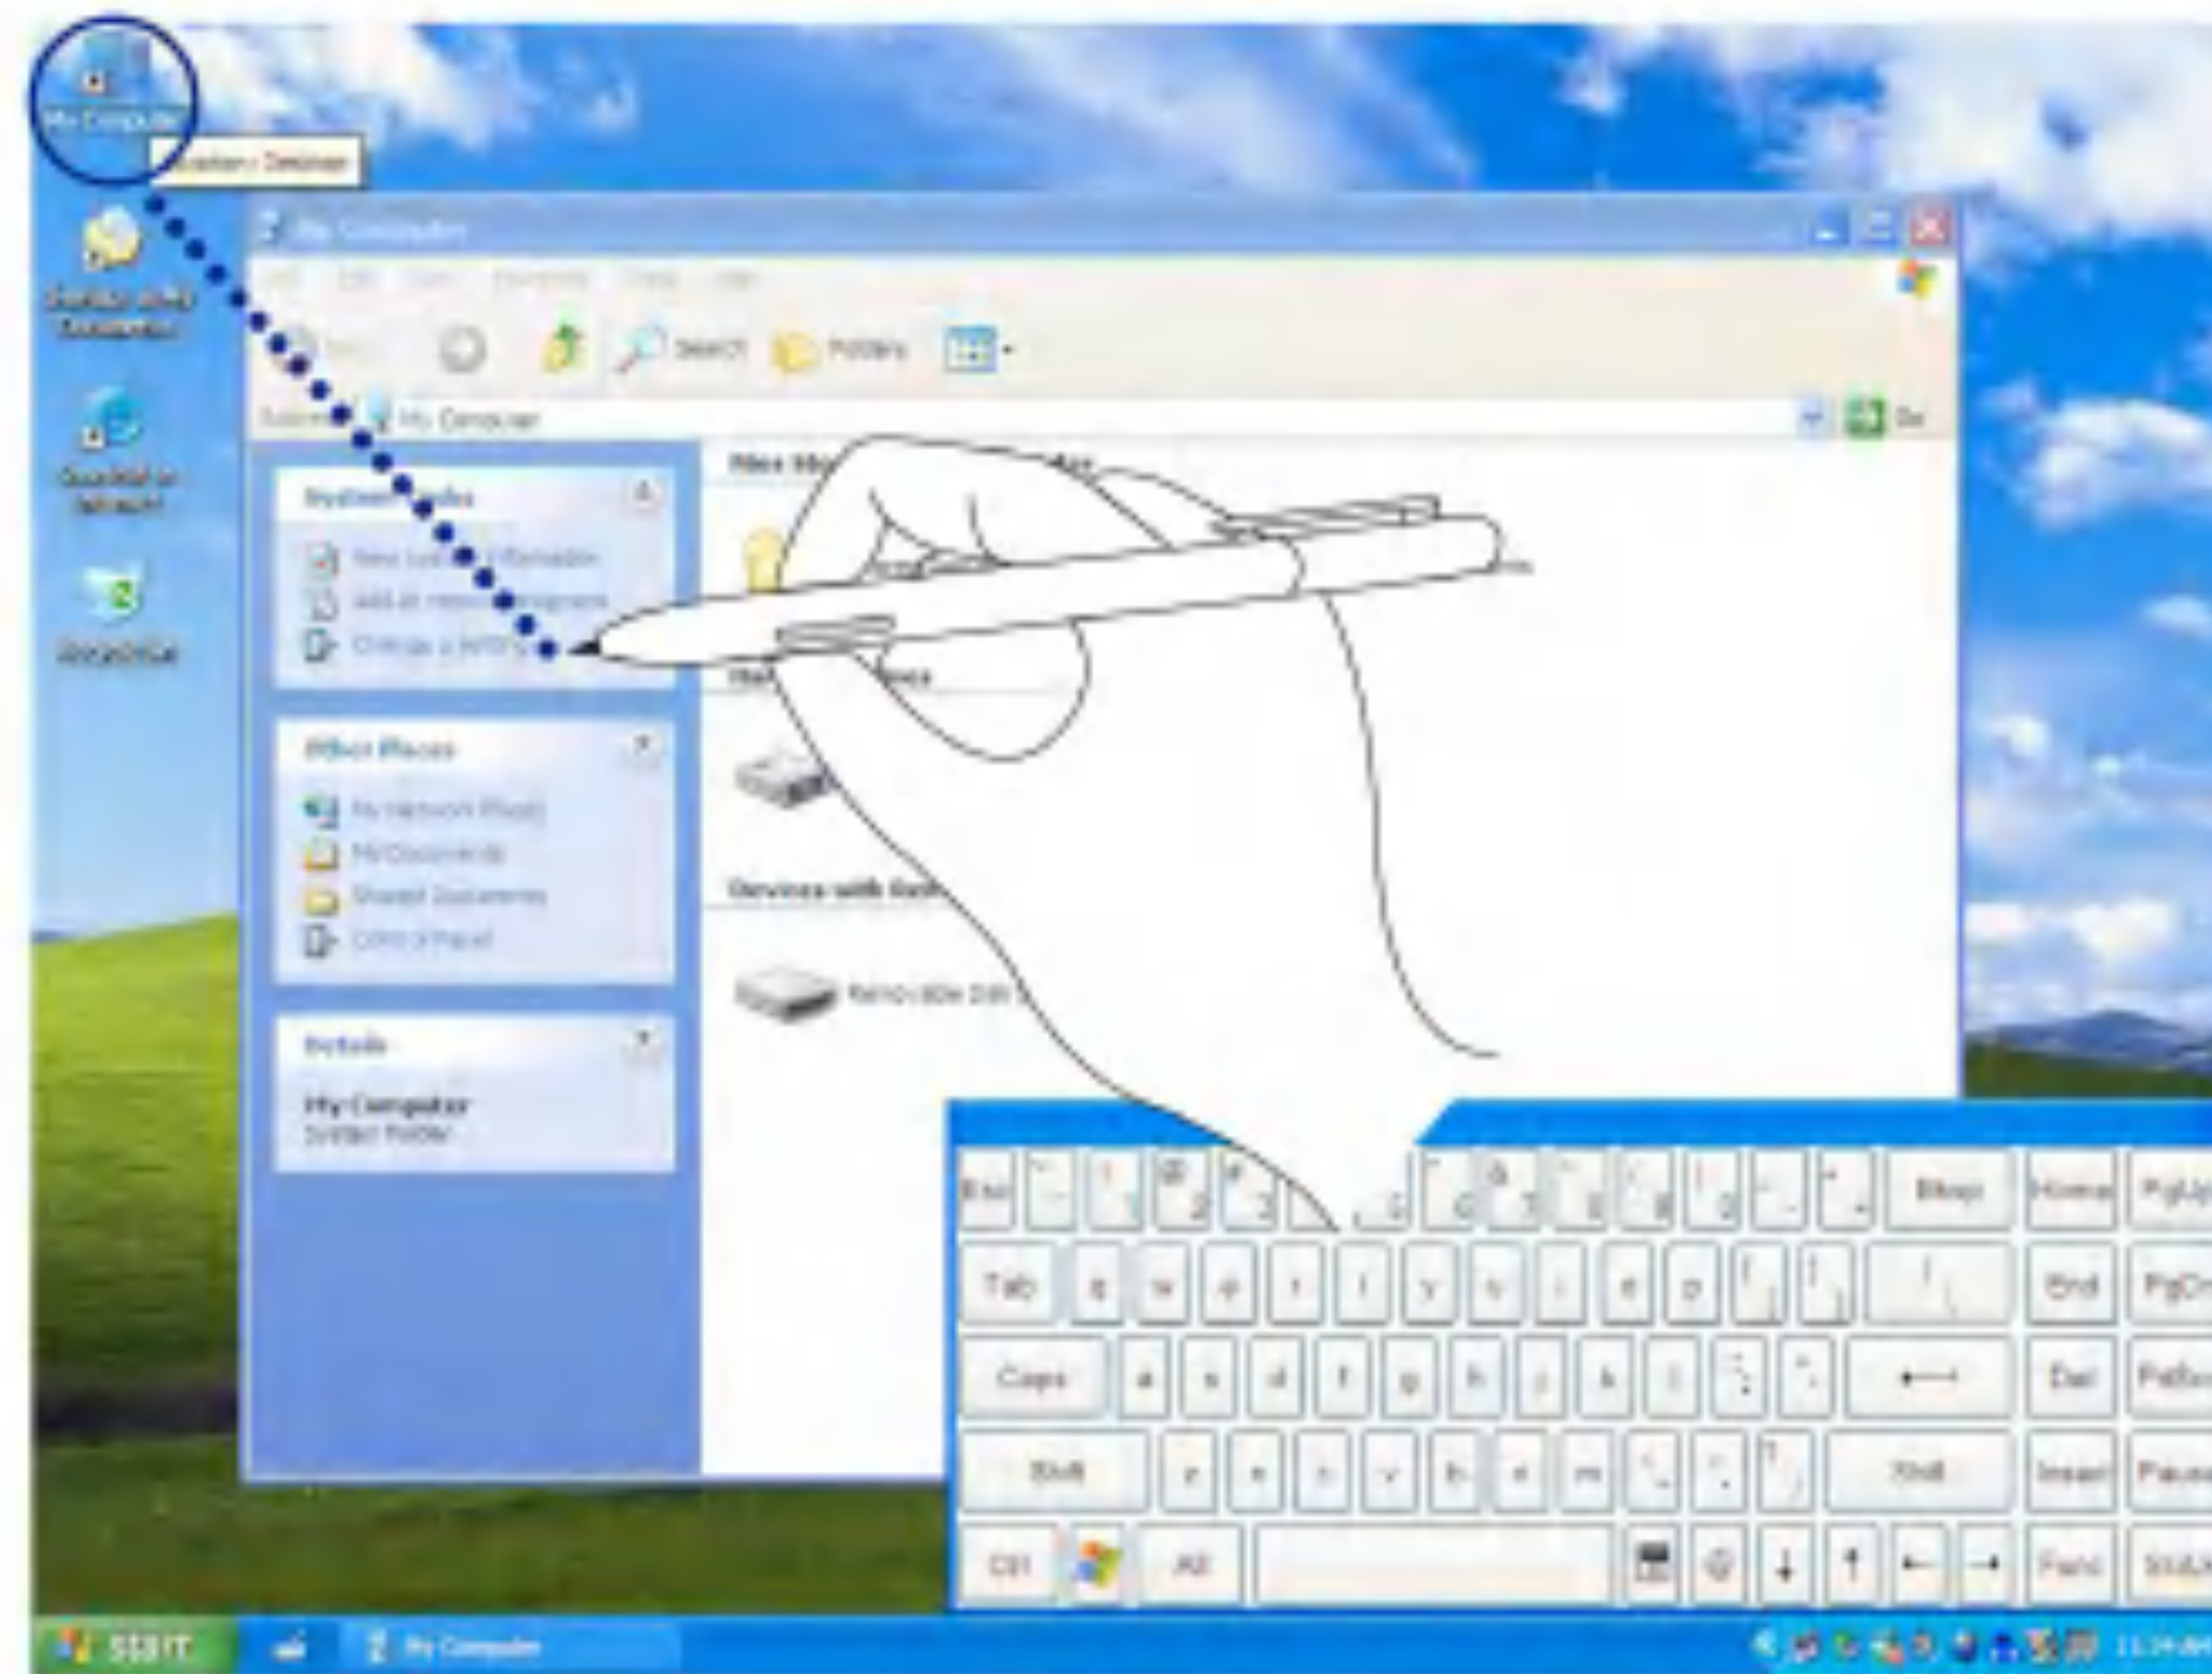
My Computer
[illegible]
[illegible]
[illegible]
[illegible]
My Computer
Search
Folders
My Computer
Go
System Tasks
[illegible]
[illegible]
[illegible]
Other Places
My Network Places
My Documents
Shared Documents
Control Panel
Details
My Computer
System Folder
Devices with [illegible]
Removable Disk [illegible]
Esc
Bksp
Home
PgUp
Tab
End
PgDn
Caps
Del
Shift
Shift
Insert
Pause
Ctrl
Alt
start
My Computer